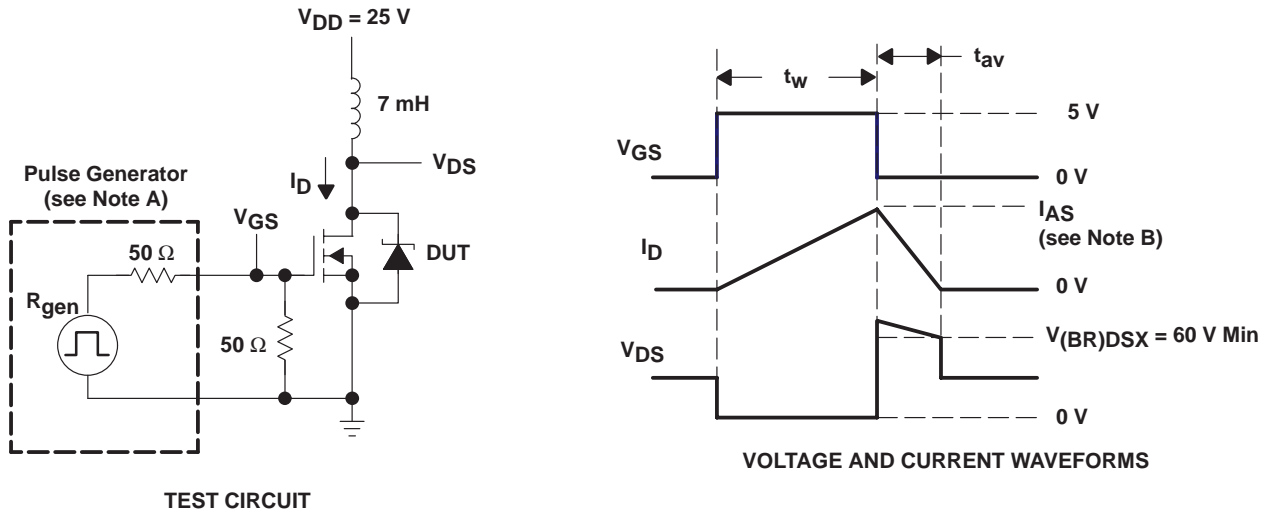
$V_{DD}$ = 25 V

7 mH

$V_{DS}$

$I_D$

Pulse Generator
(see Note A)

$V_{GS}$

50 Ω

DUT

$R_{gen}$

50 Ω

TEST CIRCUIT

$t_w$

$t_{av}$

5 V

$V_{GS}$

0 V

$I_{AS}$
(see Note B)

$I_D$

0 V

$V_{(BR)DSX}$ = 60 V Min

$V_{DS}$

0 V

VOLTAGE AND CURRENT WAVEFORMS